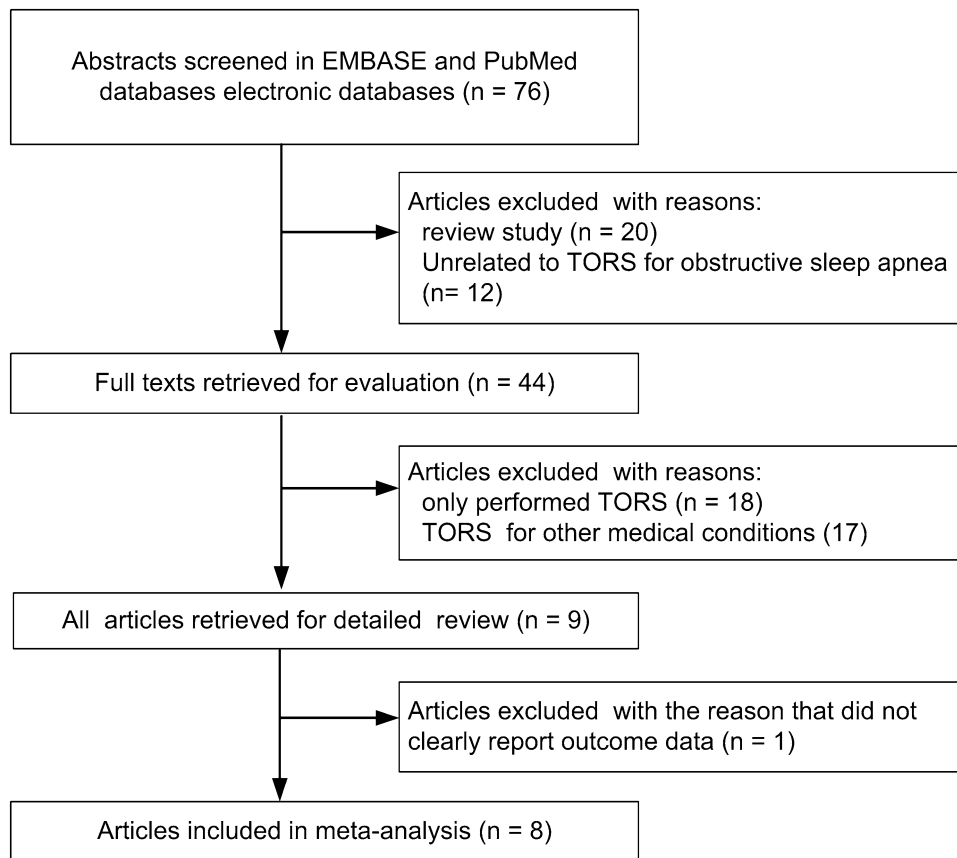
Abstracts screened in EMBASE and PubMed databases electronic databases (n = 76)

Articles excluded with reasons:
review study (n = 20)
Unrelated to TORS for obstructive sleep apnea (n= 12)

Full texts retrieved for evaluation (n = 44)

Articles excluded with reasons:
only performed TORS (n = 18)
TORS for other medical conditions (17)

All articles retrieved for detailed review (n = 9)

Articles excluded with the reason that did not clearly report outcome data (n = 1)

Articles included in meta-analysis (n = 8)